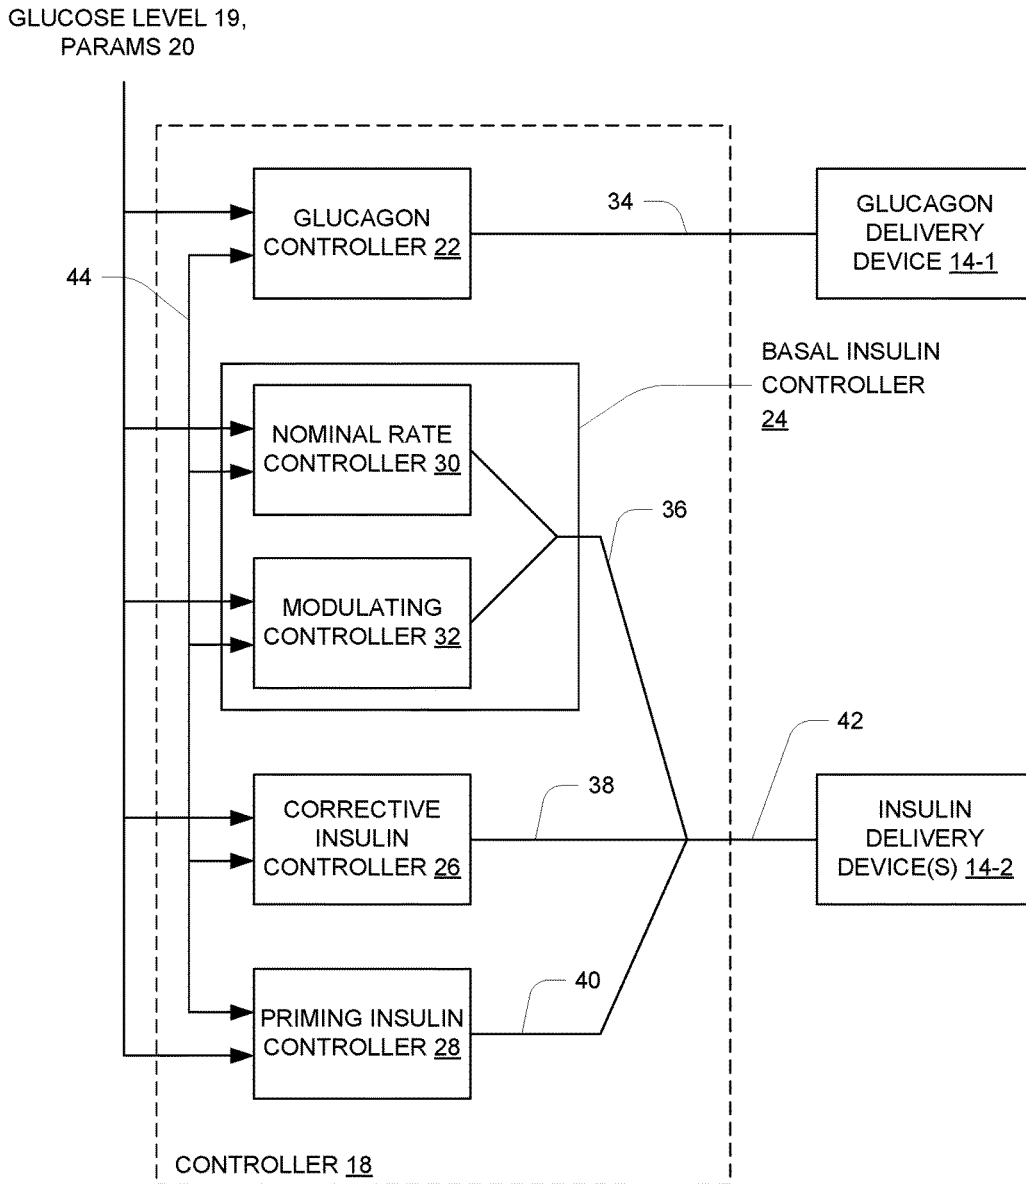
GLUCOSE LEVEL 19, PARAMS 20

44

GLUCAGON CONTROLLER 22

34

GLUCAGON DELIVERY DEVICE 14-1

BASAL INSULIN CONTROLLER 24

NOMINAL RATE CONTROLLER 30

36

MODULATING CONTROLLER 32

42

38

CORRECTIVE INSULIN CONTROLLER 26

INSULIN DELIVERY DEVICE(S) 14-2

40

PRIMING INSULIN CONTROLLER 28

CONTROLLER 18